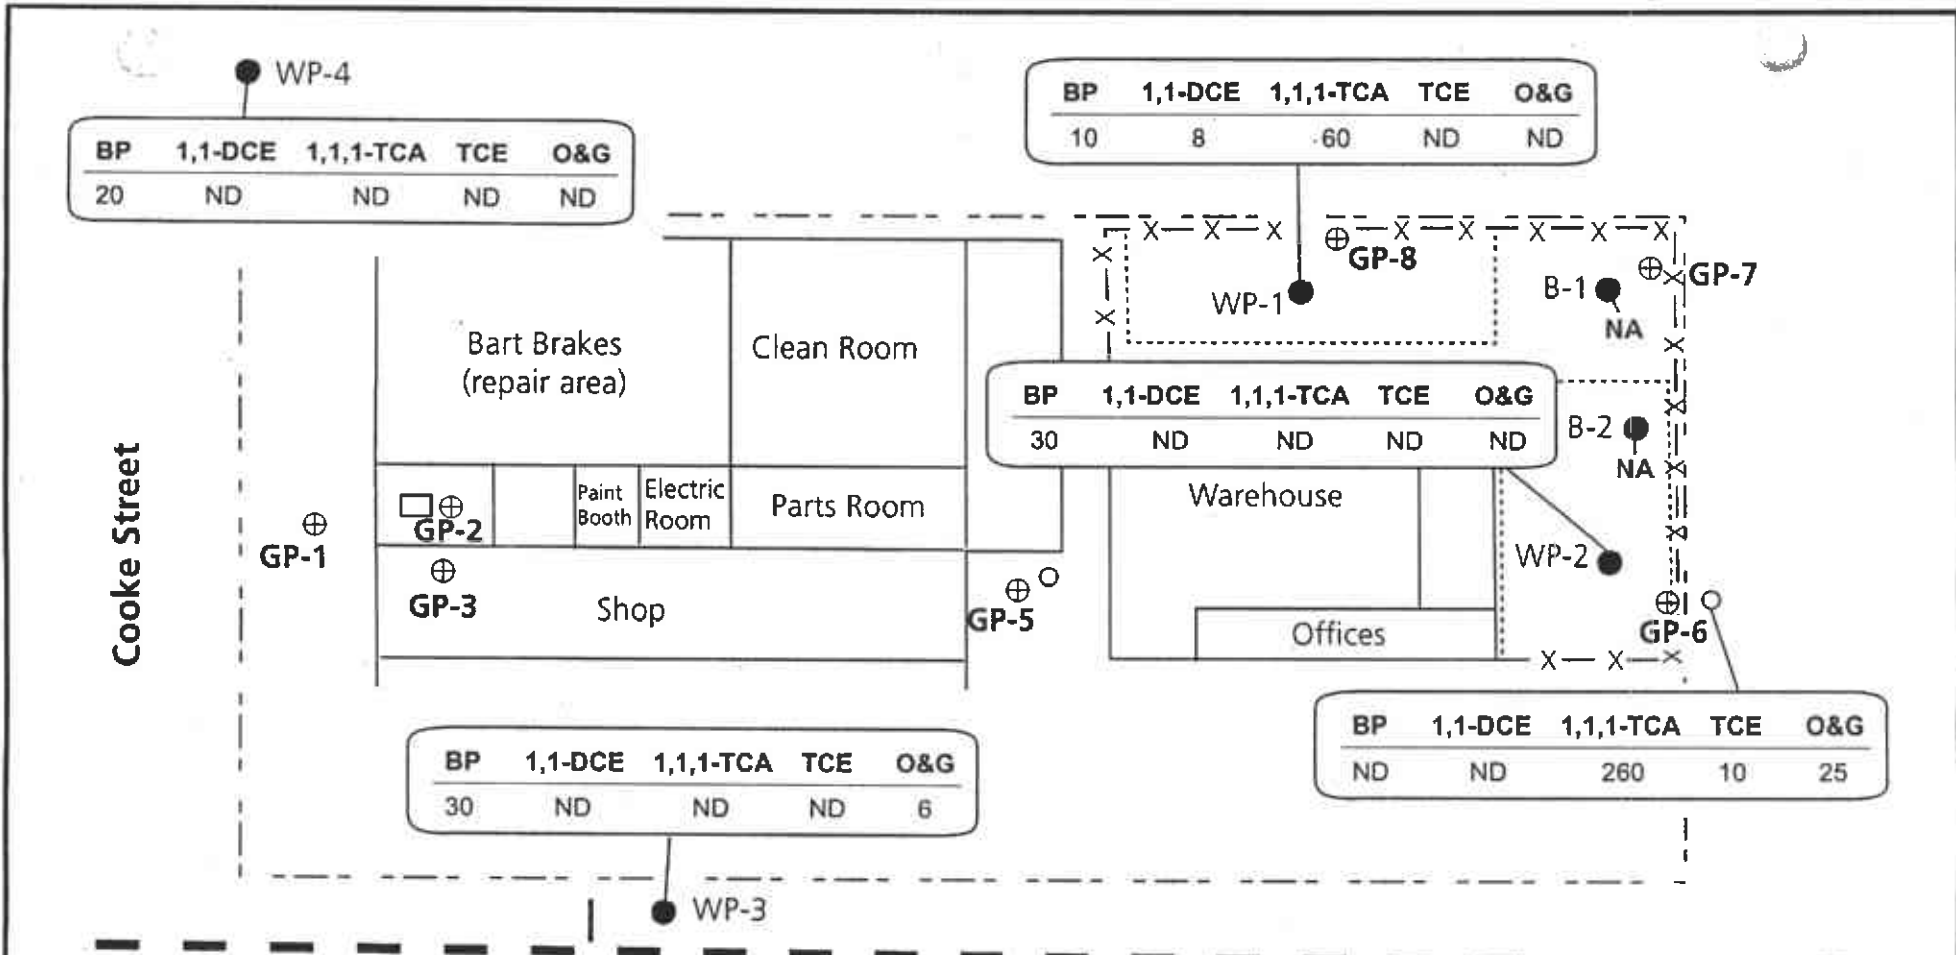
WP-4

| BP | 1,1-DCE | 1,1,1-TCA | TCE | O&G |
|---|---|---|---|---|
| 20 | ND | ND | ND | ND |

| BP | 1,1-DCE | 1,1,1-TCA | TCE | O&G |
|---|---|---|---|---|
| 10 | 8 | 60 | ND | ND |

GP-8
WP-1
GP-7
B-1
NA

Cooke Street

Bart Brakes (repair area)

Clean Room

| BP | 1,1-DCE | 1,1,1-TCA | TCE | O&G |
|---|---|---|---|---|
| 30 | ND | ND | ND | ND |

B-2
NA

GP-2
Paint Booth
Electric Room
Parts Room
Warehouse
GP-1
WP-2
GP-3
Shop
GP-5
GP-6
Offices

| BP | 1,1-DCE | 1,1,1-TCA | TCE | O&G |
|---|---|---|---|---|
| ND | ND | 260 | 10 | 25 |

| BP | 1,1-DCE | 1,1,1-TCA | TCE | O&G |
|---|---|---|---|---|
| 30 | ND | ND | ND | 6 |

WP-3